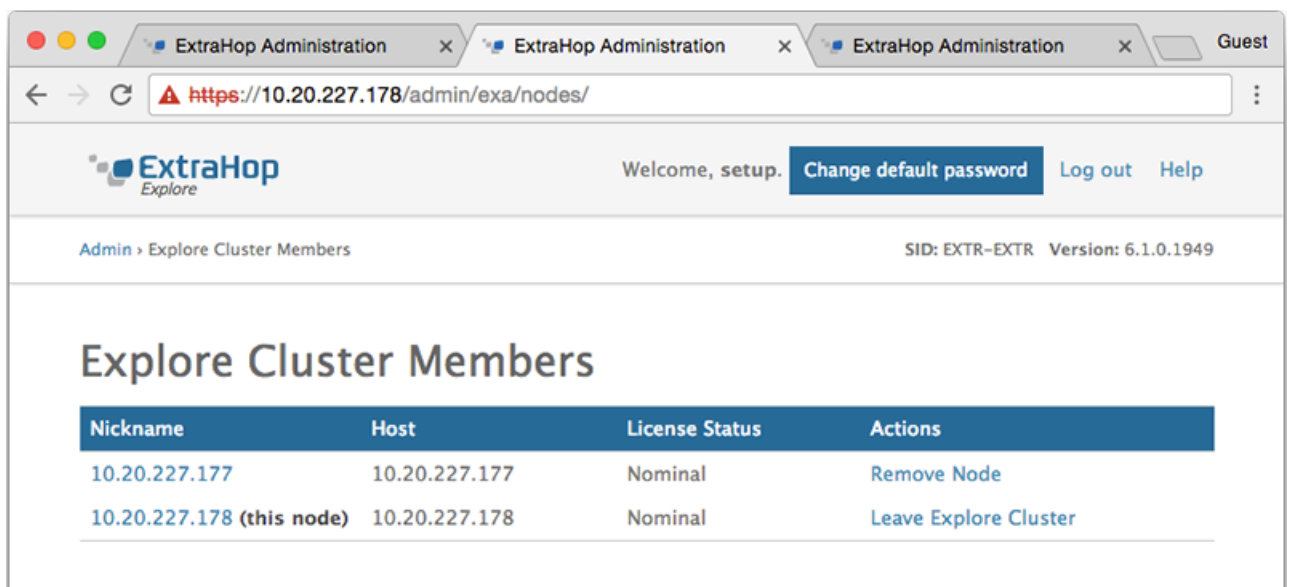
ExtraHop Administration
ExtraHop Administration
ExtraHop Administration
Guest

https://10.20.227.178/admin/exa/nodes/

ExtraHop Explore

Welcome, setup. Change default password Log out Help

Admin › Explore Cluster Members

SID: EXTR-EXTR Version: 6.1.0.1949

Explore Cluster Members

| Nickname | Host | License Status | Actions |
|---|---|---|---|
| 10.20.227.177 | 10.20.227.177 | Nominal | Remove Node |
| 10.20.227.178 (this node) | 10.20.227.178 | Nominal | Leave Explore Cluster |